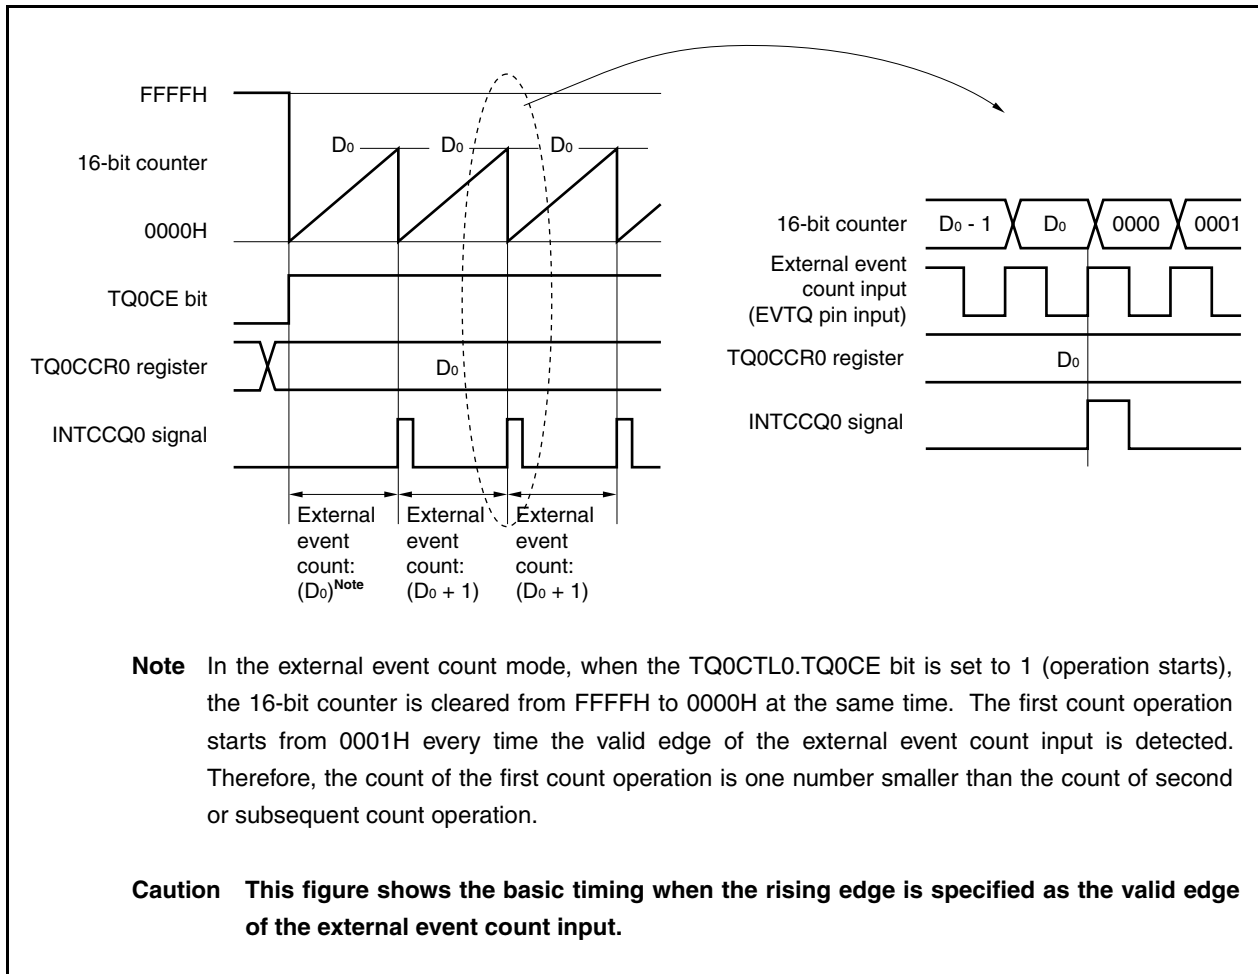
FFFFH

16-bit counter

0000H

$D_0$ $D_0$ $D_0$

TQ0CE bit

TQ0CCR0 register

$D_0$

INTCCQ0 signal

External event count: $(D_0)^{Note}$

External event count: $(D_0 + 1)$

External event count: $(D_0 + 1)$

16-bit counter

$D_0$ - 1

$D_0$

0000

0001

External event count input (EVTQ pin input)

TQ0CCR0 register

$D_0$

INTCCQ0 signal

**Note** In the external event count mode, when the TQ0CTL0.TQ0CE bit is set to 1 (operation starts), the 16-bit counter is cleared from FFFFH to 0000H at the same time. The first count operation starts from 0001H every time the valid edge of the external event count input is detected. Therefore, the count of the first count operation is one number smaller than the count of second or subsequent count operation.

**Caution This figure shows the basic timing when the rising edge is specified as the valid edge of the external event count input.**